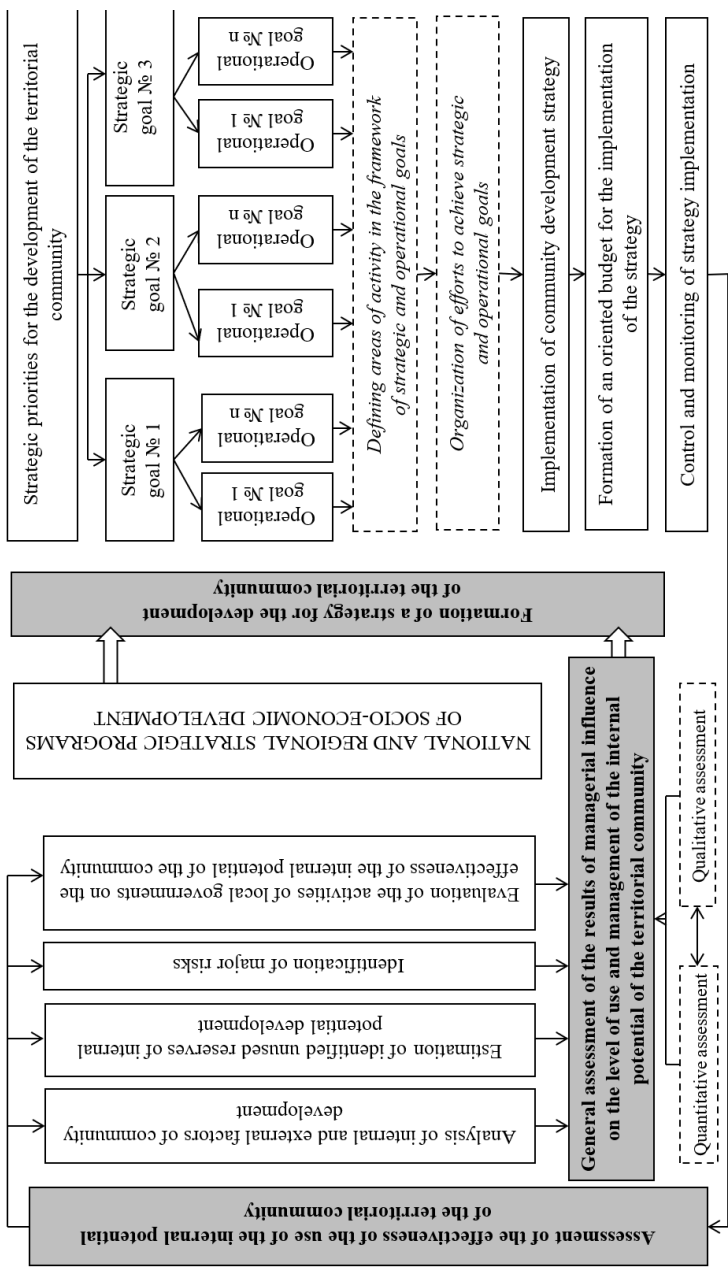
Strategic priorities for the development of the territorial community

Strategic goal № 1

Strategic goal № 2

Strategic goal № 3

Operational goal № 1

Operational goal № n

Operational goal № 1

Operational goal № n

Operational goal № 1

Operational goal № n

Defining areas of activity in the framework of strategic and operational goals

Organization of efforts to achieve strategic and operational goals

Implementation of community development strategy

Formation of an oriented budget for the implementation of the strategy

Control and monitoring of strategy implementation

Formation of a strategy for the development of the territorial community

NATIONAL AND REGIONAL STRATEGIC PROGRAMS OF SOCIO-ECONOMIC DEVELOPMENT

General assessment of the results of managerial influence on the level of use and management of the internal potential of the territorial community

Qualitative assessment

Quantitative assessment

Evaluation of the activities of local governments on the effectiveness of the internal potential of the community

Identification of major risks

Estimation of identified unused reserves of internal potential development

Analysis of internal and external factors of community development

Assessment of the effectiveness of the use of the internal potential of the territorial community